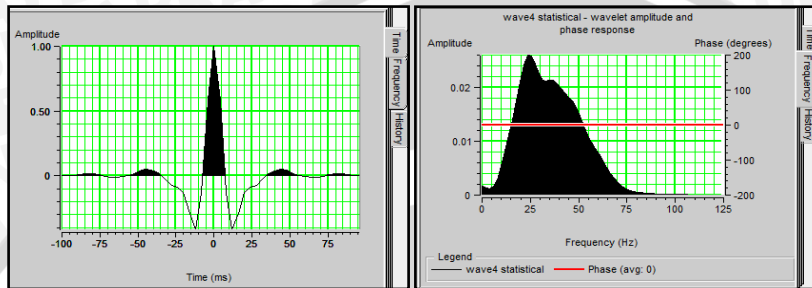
Amplitude
1.00
0.50
0
-100 -75 -50 -25 0 25 50 75
Time (ms)

Time Frequency History

wave4 statistical - wavelet amplitude and phase response
Amplitude
Phase (degrees)
0.02
0.01
0
200
100
0
-100
-200
0 25 50 75 100 125
Frequency (Hz)
Legend
wave4 statistical
Phase (avg: 0)

Time Frequency History